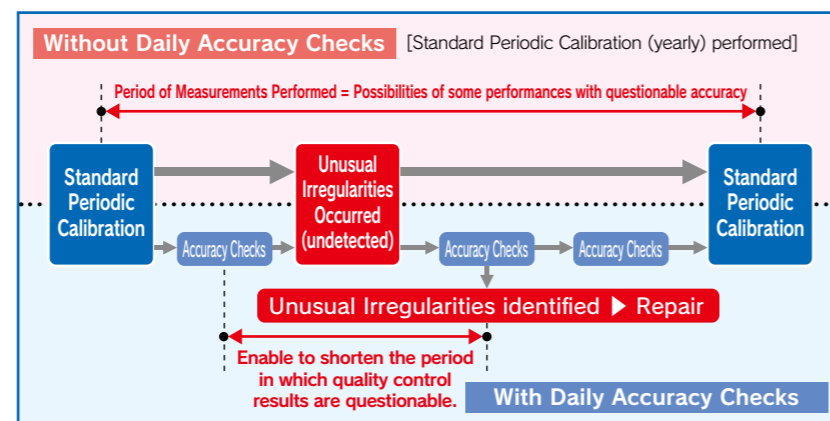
Without Daily Accuracy Checks [Standard Periodic Calibration (yearly) performed]

Period of Measurements Performed = Possibilities of some performances with questionable accuracy

Standard Periodic Calibration

Unusual Irregularities Occurred (undetected)

Standard Periodic Calibration

Accuracy Checks

Accuracy Checks

Accuracy Checks

Unusual Irregularities identified ▶ Repair

Enable to shorten the period in which quality control results are questionable.

With Daily Accuracy Checks